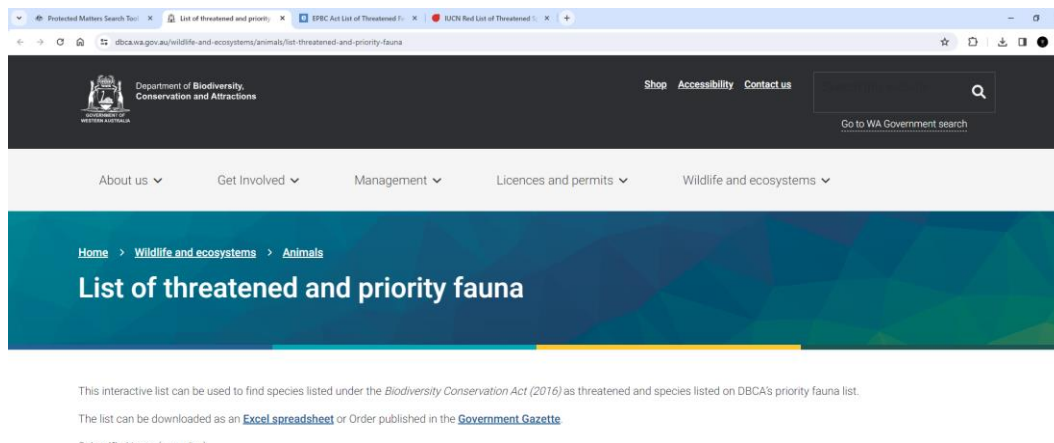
Protected Matters Search Tool ×
List of threatened and priority ×
EPBC Act List of Threatened Fa ×
IUCN Red List of Threatened S ×
+

dbca.wa.gov.au/wildlife-and-ecosystems/animals/list-threatened-and-priority-fauna

GOVERNMENT OF WESTERN AUSTRALIA

Department of Biodiversity, Conservation and Attractions

Shop Accessibility Contact us

Go to WA Government search

About us Get Involved Management Licences and permits Wildlife and ecosystems

Home > Wildlife and ecosystems > Animals

List of threatened and priority fauna

This interactive list can be used to find species listed under the Biodiversity Conservation Act (2016) as threatened and species listed on DBCA's priority fauna list.

The list can be downloaded as an Excel spreadsheet or Order published in the Government Gazette.

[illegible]